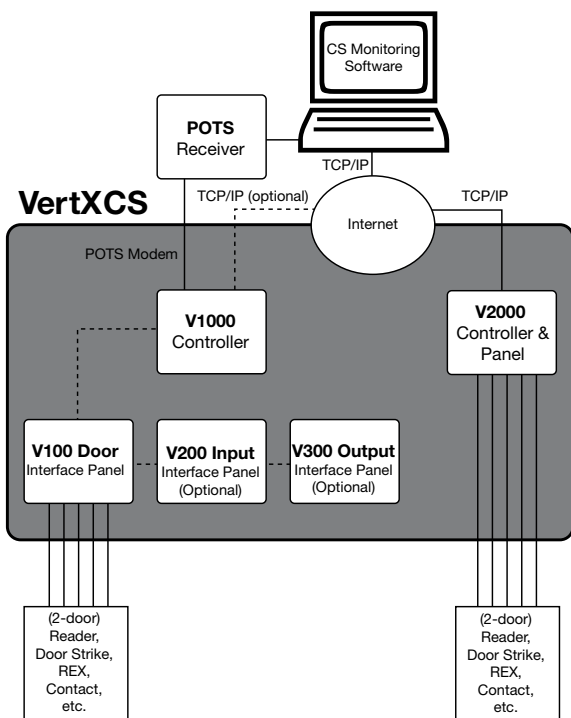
CS Monitoring Software

POTS Receiver

TCP/IP

VertXCS

TCP/IP (optional)

Internet

TCP/IP

POTS Modem

V1000 Controller

V2000 Controller & Panel

V100 Door Interface Panel

V200 Input Interface Panel (Optional)

V300 Output Interface Panel (Optional)

(2-door) Reader, Door Strike, REX, Contact, etc.

(2-door) Reader, Door Strike, REX, Contact, etc.